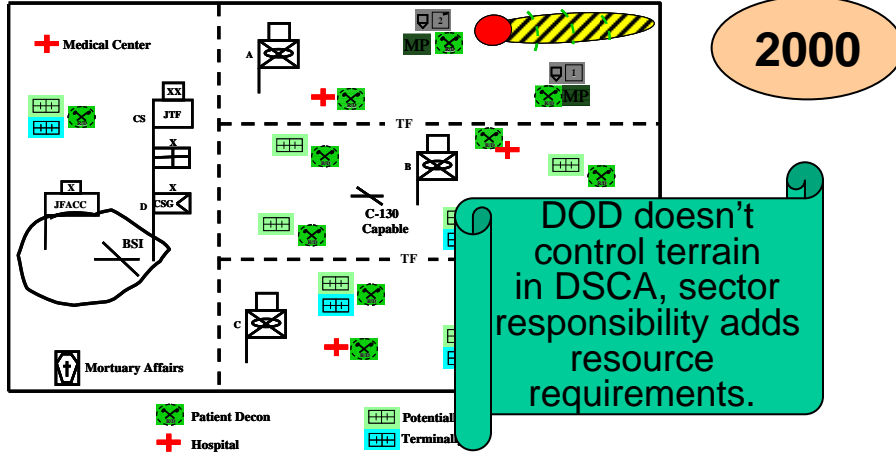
2000

Medical Center

A

2

MP

1

MP

CS

XX

JTF

X

X

D

CSG

X

JFACC

BSI

TF

B

C-130 Capable

TF

C

Mortuary Affairs

Patient Decon

Hospital

Potential

Terminal

DOD doesn’t control terrain in DSCA, sector responsibility adds resource requirements.